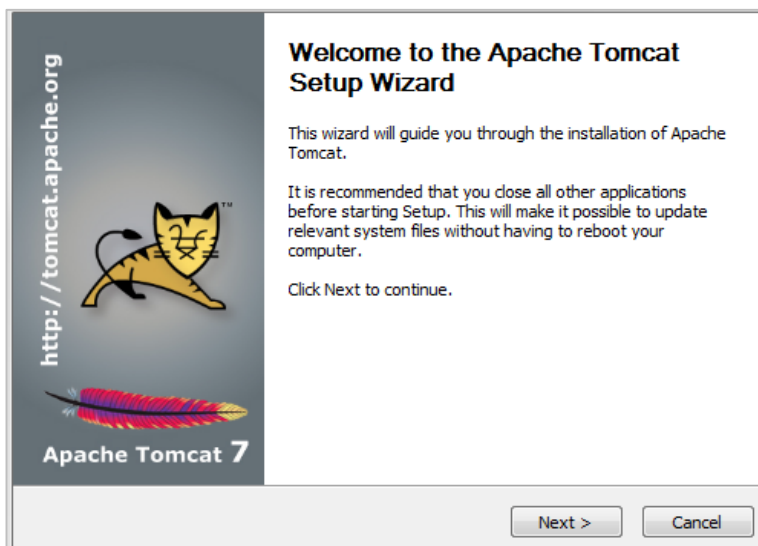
http://tomcat.apache.org

™

Apache Tomcat 7

Welcome to the Apache Tomcat Setup Wizard

This wizard will guide you through the installation of Apache Tomcat.

It is recommended that you close all other applications before starting Setup. This will make it possible to update relevant system files without having to reboot your computer.

Click Next to continue.

Next >

Cancel